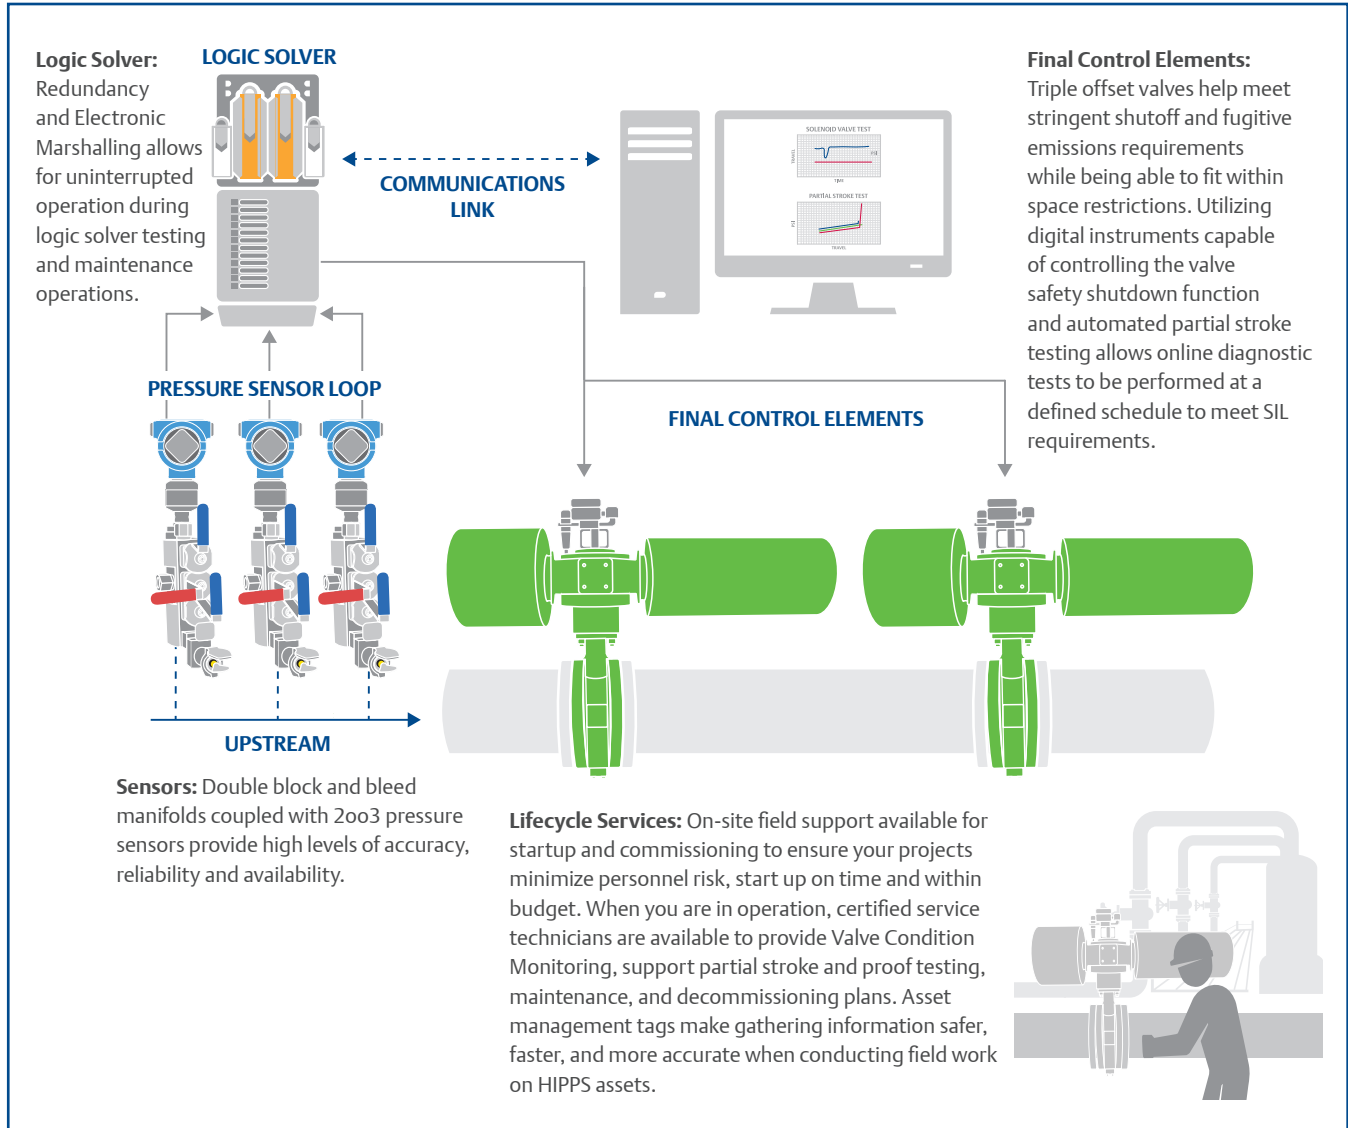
**Logic Solver:** Redundancy and Electronic Marshalling allows for uninterrupted operation during logic solver testing and maintenance operations.

LOGIC SOLVER

COMMUNICATIONS LINK

SOLENOID VALVE TEST

PARTIAL STROKE TEST

**Final Control Elements:** Triple offset valves help meet stringent shutoff and fugitive emissions requirements while being able to fit within space restrictions. Utilizing digital instruments capable of controlling the valve safety shutdown function and automated partial stroke testing allows online diagnostic tests to be performed at a defined schedule to meet SIL requirements.

PRESSURE SENSOR LOOP

FINAL CONTROL ELEMENTS

UPSTREAM

**Sensors:** Double block and bleed manifolds coupled with 2oo3 pressure sensors provide high levels of accuracy, reliability and availability.

**Lifecycle Services:** On-site field support available for startup and commissioning to ensure your projects minimize personnel risk, start up on time and within budget. When you are in operation, certified service technicians are available to provide Valve Condition Monitoring, support partial stroke and proof testing, maintenance, and decommissioning plans. Asset management tags make gathering information safer, faster, and more accurate when conducting field work on HIPPS assets.